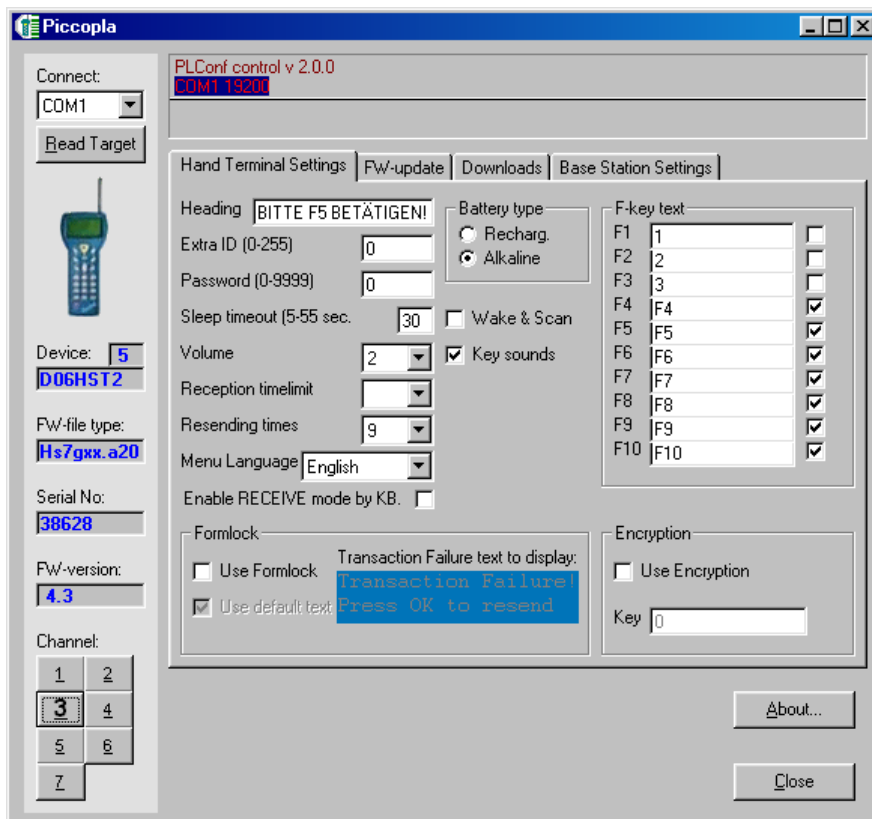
Piccopla

Connect:
COM1
Read Target

Device: 5
D06HST2

FW-file type:
Hs7gxx.a20

Serial No:
38628

FW-version:
4.3

Channel:
1 2
3 4
5 6
7

PLConf control v 2.0.0
COM1 19200

Hand Terminal Settings | FW-update | Downloads | Base Station Settings

Heading BITTE F5 BETÄTIGEN!
Extra ID (0-255) 0
Password (0-9999) 0
Sleep timeout (5-55 sec. 30
Volume 2
Reception timelimit
Resending times 9
Menu Language English
Enable RECEIVE mode by KB.

Battery type
Recharg.
Alkaline

Wake & Scan
Key sounds

F-key text
F1 1
F2 2
F3 3
F4 F4
F5 F5
F6 F6
F7 F7
F8 F8
F9 F9
F10 F10

Formlock
Use Formlock
Use default text
Transaction Failure text to display:
Transaction Failure!
Press OK to resend

Encryption
Use Encryption
Key 0

About...
Close